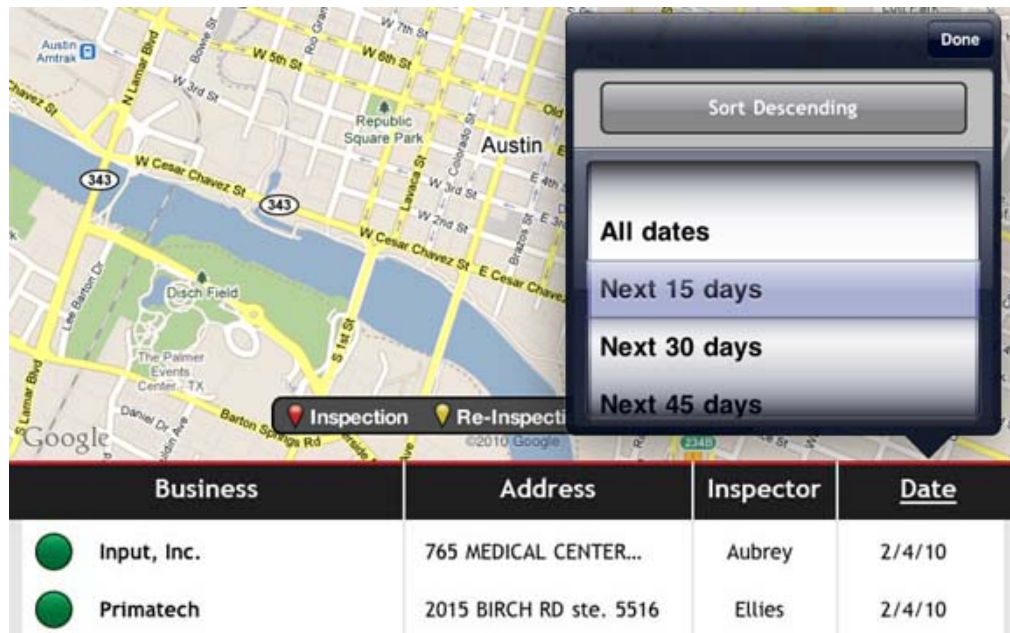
Austin Amtrak
N Lamar Blvd
Bowie St
W 5th St
W 6th St
W 7th St
Rio Grande St
W 3rd St
Chavez St
Republic Square Park
Austin
Colorado St
W Cesar Chavez St
343
343
Lavaca St
W 3rd St
W 2nd St
E 4th St
E 3rd St
Brazos St
W Cesar Chavez St
E Cesar Chavez
Old
Lee Barton Dr
Disch Field
S 1st St
The Palmer Events Center - TX
S Lamar Blvd
Daniel Dr
Barton Springs Rd
Bouldin Ave
Google
©2010 Google
2345

Done
Sort Descending
All dates
Next 15 days
Next 30 days
Next 45 days

Inspection
Re-Inspecti

| Business | Address | Inspector | Date |
|---|---|---|---|
| Input, Inc. | 765 MEDICAL CENTER... | Aubrey | 2/4/10 |
| Primatech | 2015 BIRCH RD ste. 5516 | Ellies | 2/4/10 |